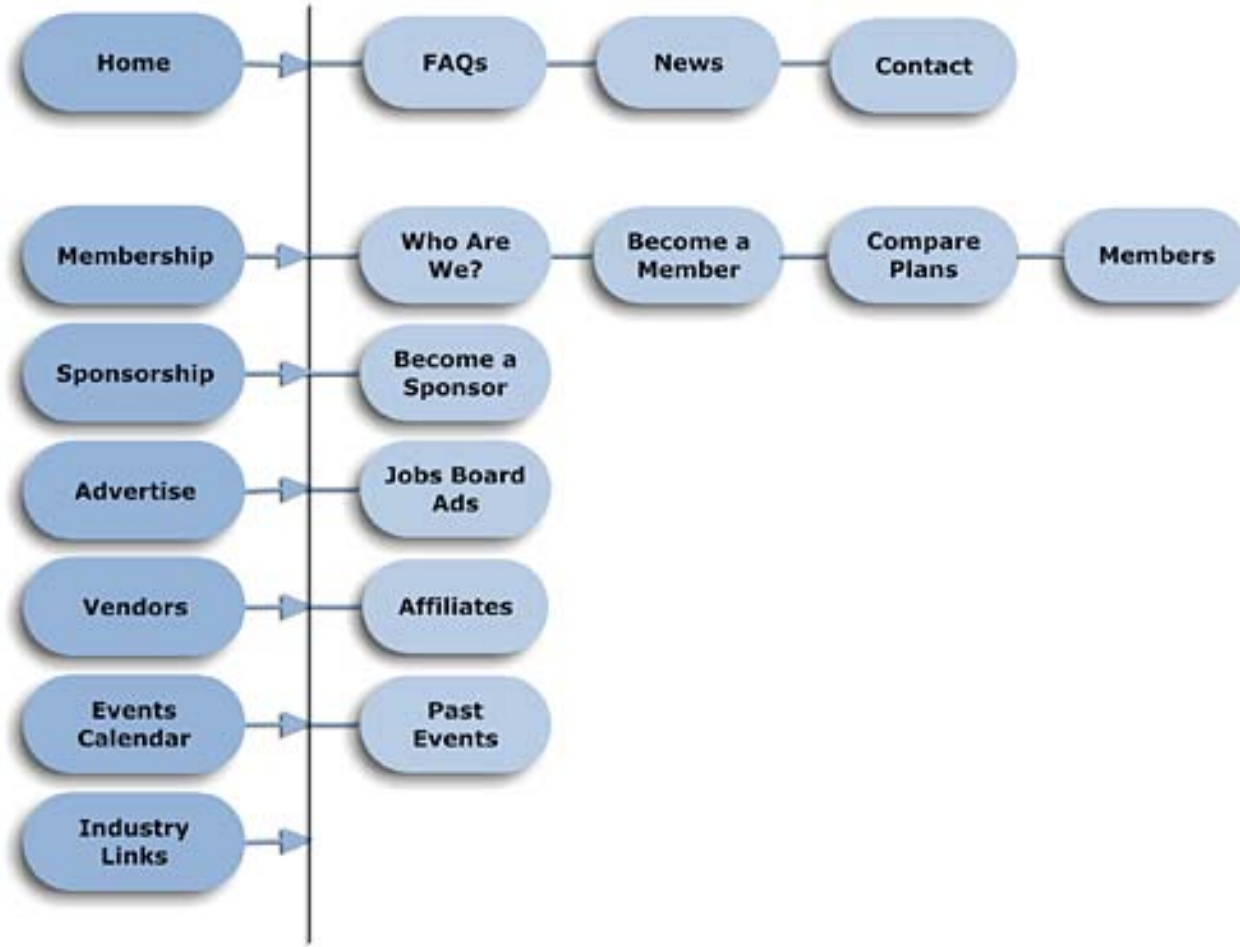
Home
FAQs
News
Contact

Membership
Who Are We?
Become a Member
Compare Plans
Members

Sponsorship
Become a Sponsor

Advertise
Jobs Board Ads

Vendors
Affiliates

Events Calendar
Past Events

Industry Links